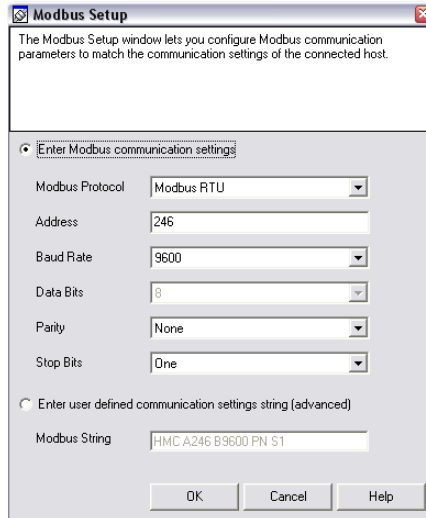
Modbus Setup

The Modbus Setup window lets you configure Modbus communication parameters to match the communication settings of the connected host.

Enter Modbus communication settings

Modbus Protocol Modbus RTU

Address 246

Baud Rate 9600

Data Bits 8

Parity None

Stop Bits One

Enter user defined communication settings string (advanced)

Modbus String HMC A246 B9600 PN S1

OK Cancel Help